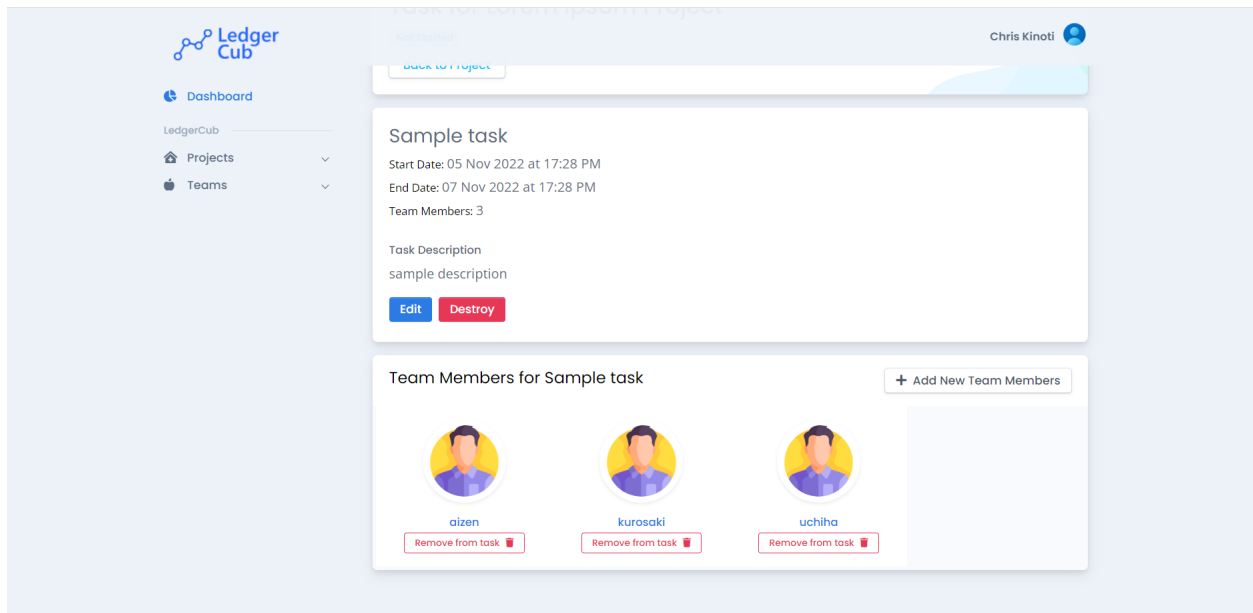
Ledger Cub

Dashboard

LedgerCub

Projects

Teams

Task for Lorem Ipsum Project

Not Started

Back to Project

Chris Kinoti

Sample task

Start Date: 05 Nov 2022 at 17:28 PM

End Date: 07 Nov 2022 at 17:28 PM

Team Members: 3

Task Description

sample description

Edit

Destroy

Team Members for Sample task

+ Add New Team Members

aizen

Remove from task

kurosaki

Remove from task

uchiha

Remove from task